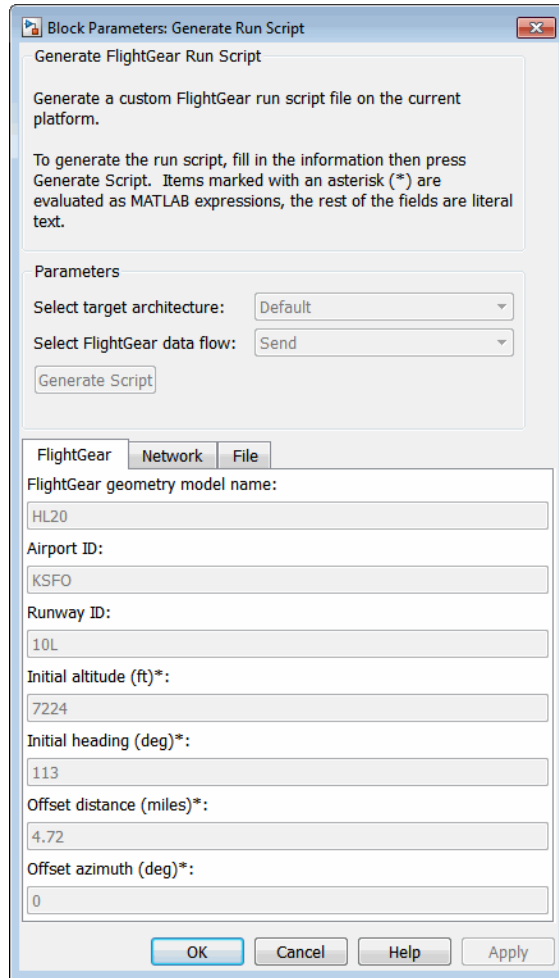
Block Parameters: Generate Run Script

Generate FlightGear Run Script

Generate a custom FlightGear run script file on the current platform.

To generate the run script, fill in the information then press Generate Script. Items marked with an asterisk (*) are evaluated as MATLAB expressions, the rest of the fields are literal text.

Parameters

Select target architecture: Default

Select FlightGear data flow: Send

Generate Script

FlightGear | Network | File

FlightGear geometry model name:

HL20

Airport ID:

KSFO

Runway ID:

10L

Initial altitude (ft)*:

7224

Initial heading (deg)*:

113

Offset distance (miles)*:

4.72

Offset azimuth (deg)*:

0

OK | Cancel | Help | Apply